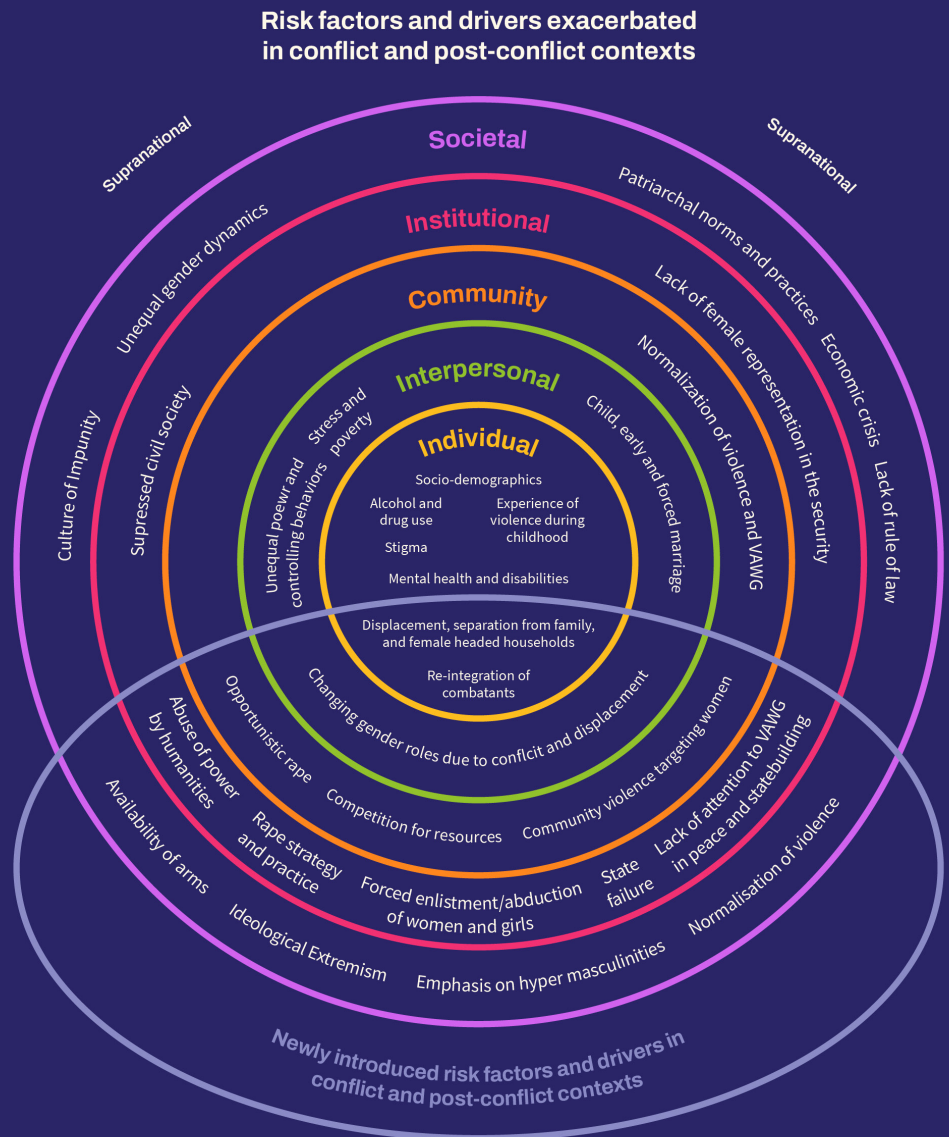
Risk factors and drivers exacerbated in conflict and post-conflict contexts

Supranational

Supranational

Societal

Institutional

Community

Interpersonal

Individual

Unequal gender dynamics

Culture of Impunity

Supressed civil society

Patriarchal norms and practices

Economic crisis

Lack of rule of law

Lack of female representation in the security

Normalization of violence and VAWG

Stress and poverty

Unequal poewr and controlling behaviors

Child, early and forced marriage

Socio-demographics

Alcohol and drug use

Experience of violence during childhood

Stigma

Mental health and disabilities

Displacement, separation from family, and female headed households

Re-integration of combatants

Changing gender roles due to conflcit and displacement

Opportunistic rape

Competition for resources

Community violence targeting women

Abuse of power by humanities

Rape strategy and practice

Forced enlistment/abduction of women and girls

State failure

Lack of attention to VAWG in peace and statebuilding

Availability of arms

Ideological Extremism

Emphasis on hyper masculinities

Normalisation of violence

Newly introduced risk factors and drivers in conflict and post-conflict contexts